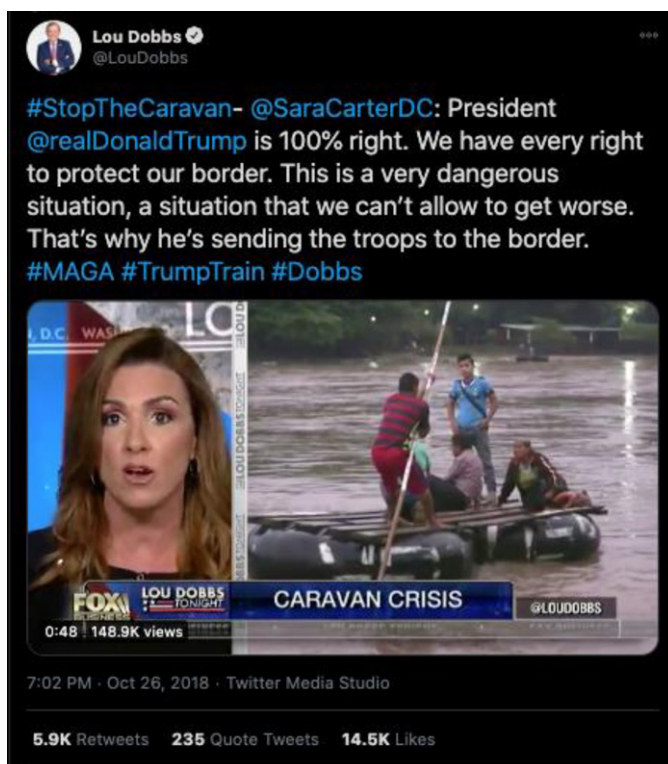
Lou Dobbs
@LouDobbs

#StopTheCaravan- @SaraCarterDC: President @realDonaldTrump is 100% right. We have every right to protect our border. This is a very dangerous situation, a situation that we can't allow to get worse. That's why he's sending the troops to the border. #MAGA #TrumpTrain #Dobbs

, D.C. WAS

LO

LOU DOBBS

LOU DOBBS TONIGHT

FOX BUSINESS

LOU DOBBS TONIGHT

CARAVAN CRISIS

@LOUDOBBS

0:48 148.9K views

7:02 PM · Oct 26, 2018 · Twitter Media Studio

5.9K Retweets 235 Quote Tweets 14.5K Likes